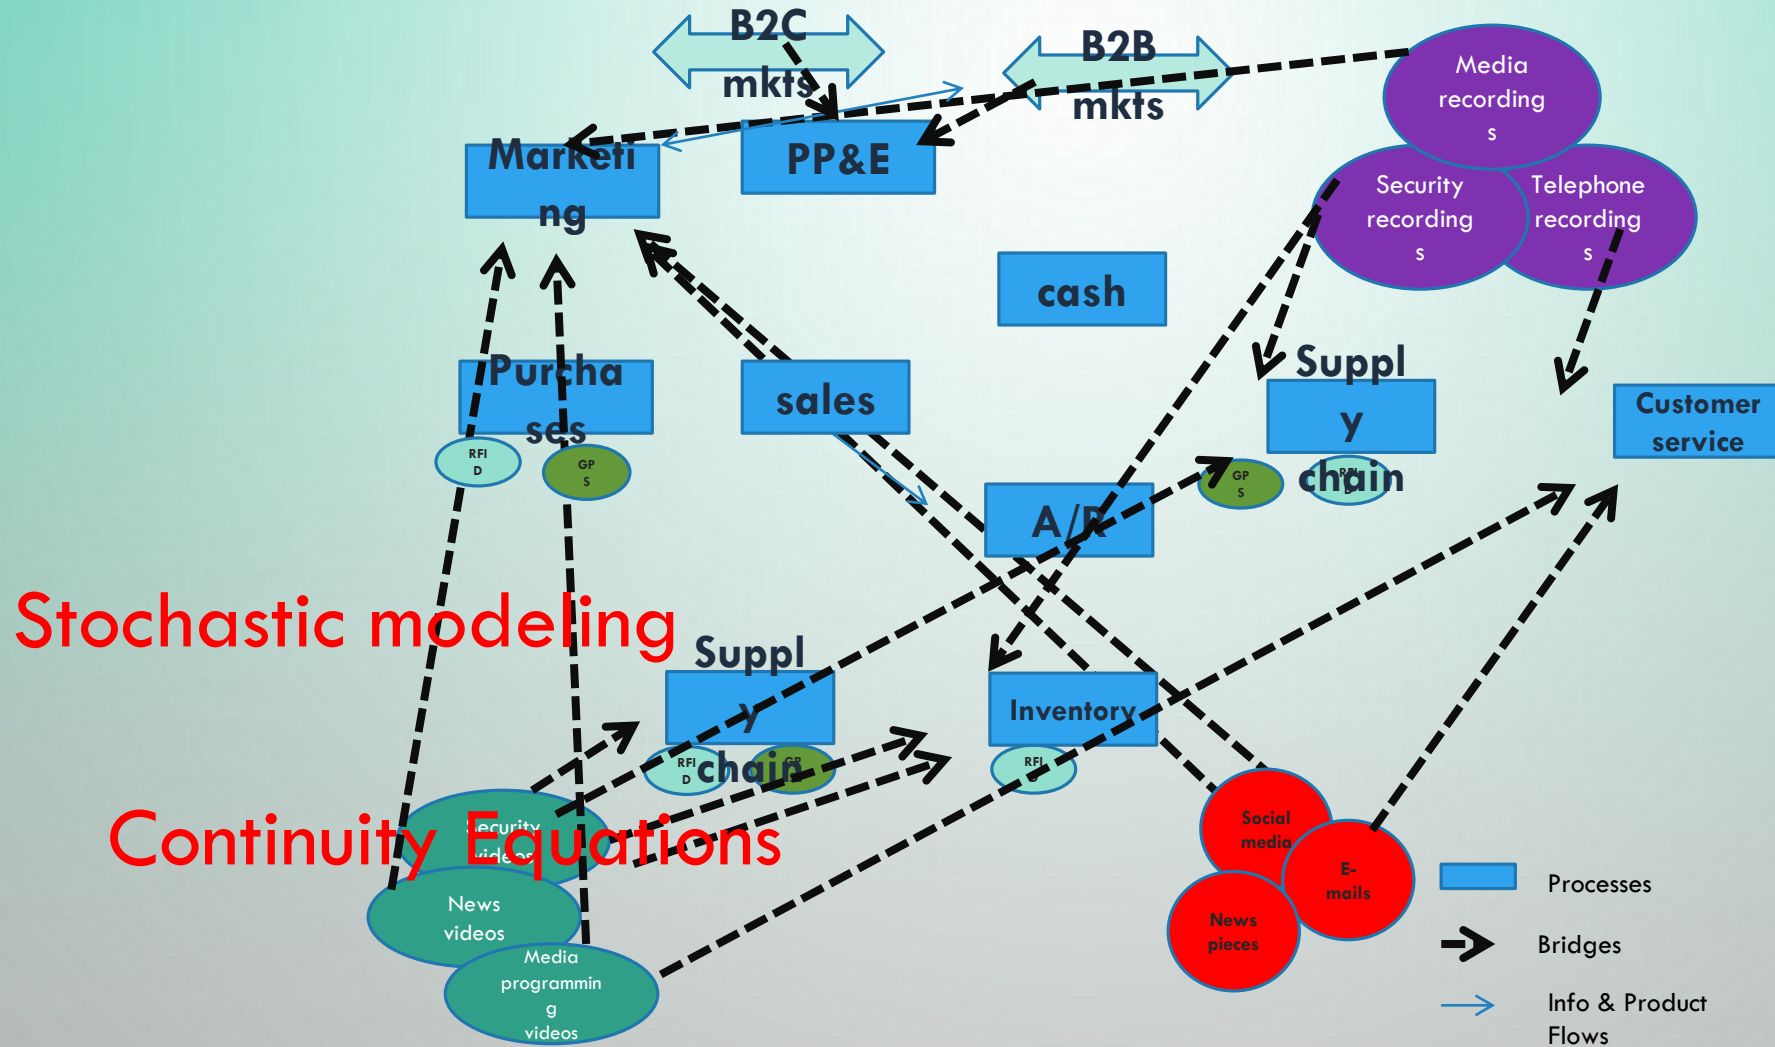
B2C mkts

B2B mkts

Media recording s

Security recording s

Telephone recording s

Marketi ng

PP&E

cash

Purcha ses

RFI D

GP S

sales

Suppl y chain

GP S

RFI D

Customer service

A/R

Stochastic modeling

Suppl y chain

RFI D

GP S

Inventory

RFI

Continuity Equations

Security videos

News videos

Media programmin g videos

Social media

E-mails

News pieces

Processes

Bridges

Info & Product Flows